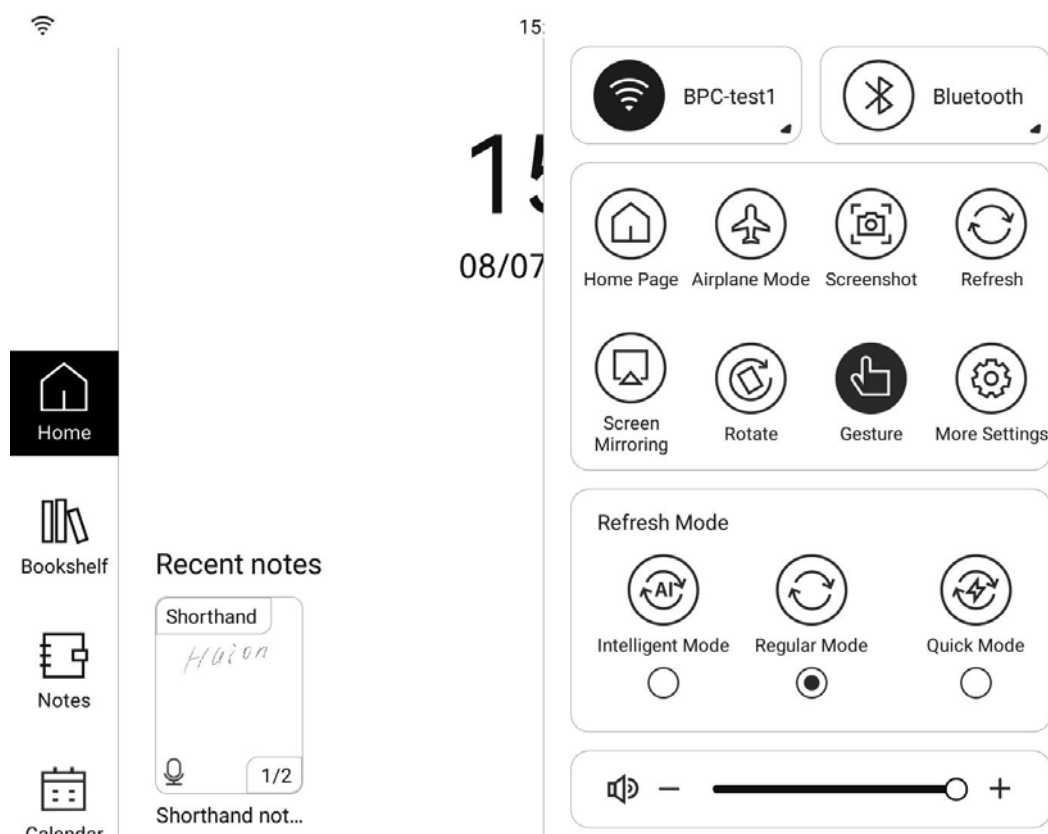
15:

15

08/07

BPC-test1

Bluetooth

AI

Home Page

Airplane Mode

Screenshot

Refresh

Screen Mirroring

Rotate

Gesture

More Settings

Refresh Mode

Intelligent Mode

Regular Mode

Quick Mode

$-$

$+$

Home

Bookshelf

Notes

Calendar

Recent notes

Shorthand

Haion

1/2

Shorthand not...